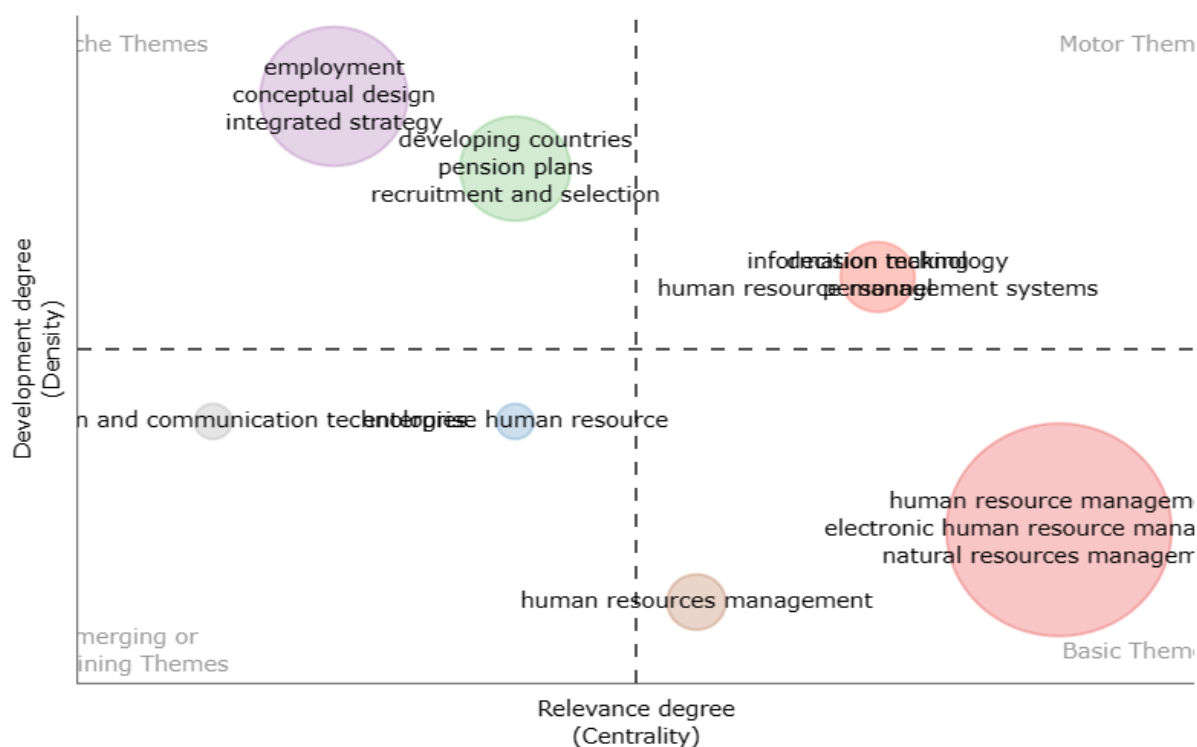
che Themes

Motor Themes

employment
conceptual design
integrated strategy

developing countries
pension plans
recruitment and selection

information technology
decision making
human resource management systems
personnel

Development degree
(Density)

n and communication technologies

enterprise human resource

human resource management
electronic human resource mana
natural resources managem

human resources management

merging or
ining Themes

Basic Theme

Relevance degree
(Centrality)